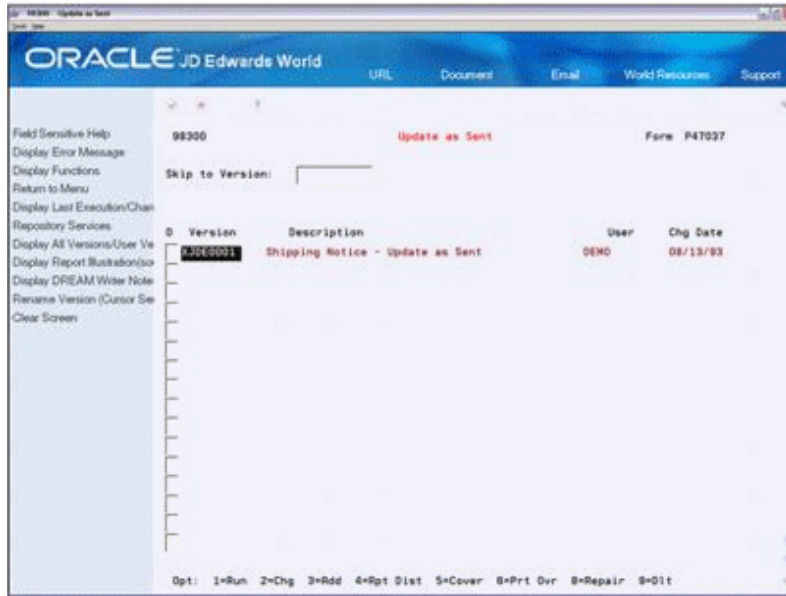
98300 Update as Sent

ORACLE JD Edwards World

URL Document Email World Resources Support

Field Sensitive Help
Display Error Message
Display Functions
Return to Menu
Display Last Execution/Chan
Repository Services
Display All Versions/User Ve
Display Report Illustration(sc
Display DREAM Writer Note
Rename Version (Cursor Se
Clear Screen

98300 Update as Sent Form P47037

Skip to Version:

| O | Version | Description | User | Chg Date |
|---|---|---|---|---|
| | XJDE0001 | Shipping Notice - Update as Sent | DEMO | 08/13/93 |

Opt: 1=Run 2=Chg 3=Add 4=Rpt Dist 5=Cover 6=Prt Ovr 8=Repair 9=Dlt